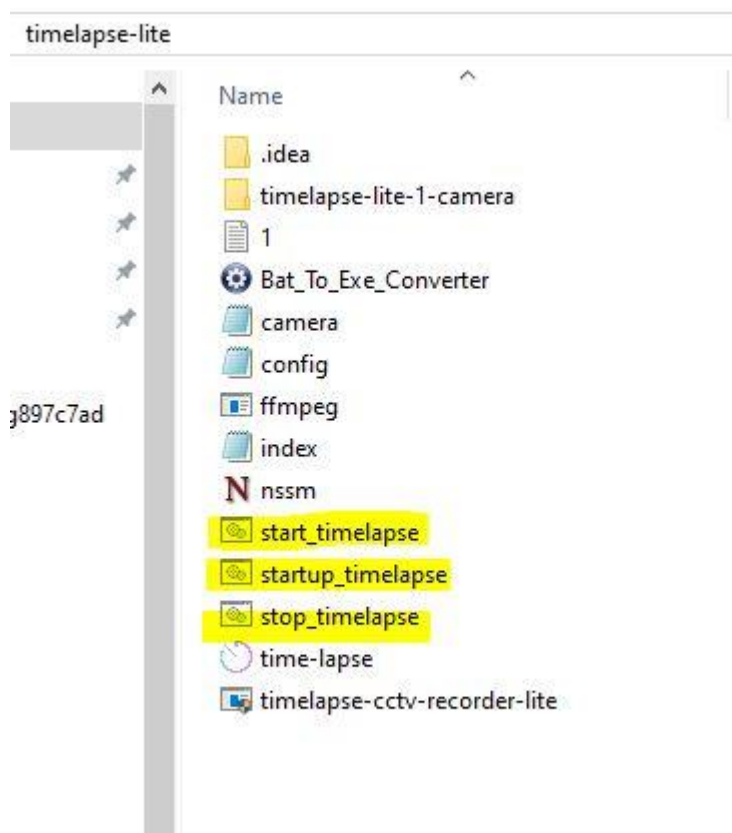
timelapse-lite

g897c7ad

Name

.idea
timelapse-lite-1-camera
1
Bat_To_Exe_Converter
camera
config
ffmpeg
index
N nssm
start_timelapse
startup_timelapse
stop_timelapse
time-lapse
timelapse-cctv-recorder-lite